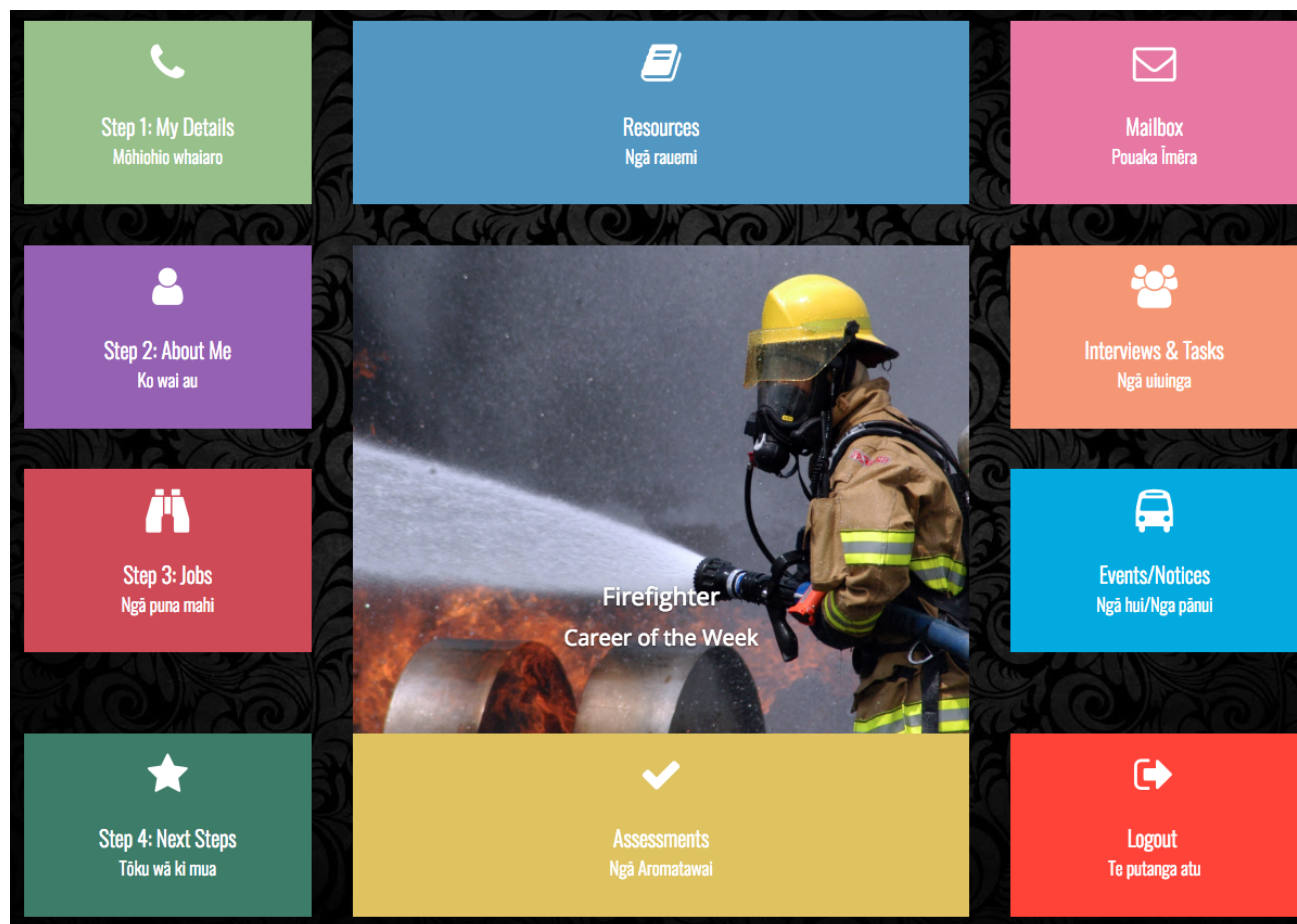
Step 1: My Details
Mōhiohio whaiaro

Resources
Ngā rauemi

Mailbox
Pouaka Īmēra

Step 2: About Me
Ko wai au

Firefighter
Career of the Week

Interviews & Tasks
Ngā uiuinga

Step 3: Jobs
Ngā puna mahi

Events/Notices
Ngā hui/Nga pānui

Step 4: Next Steps
Tōku wā ki mua

Assessments
Ngā Aromatawai

Logout
Te putanga atu